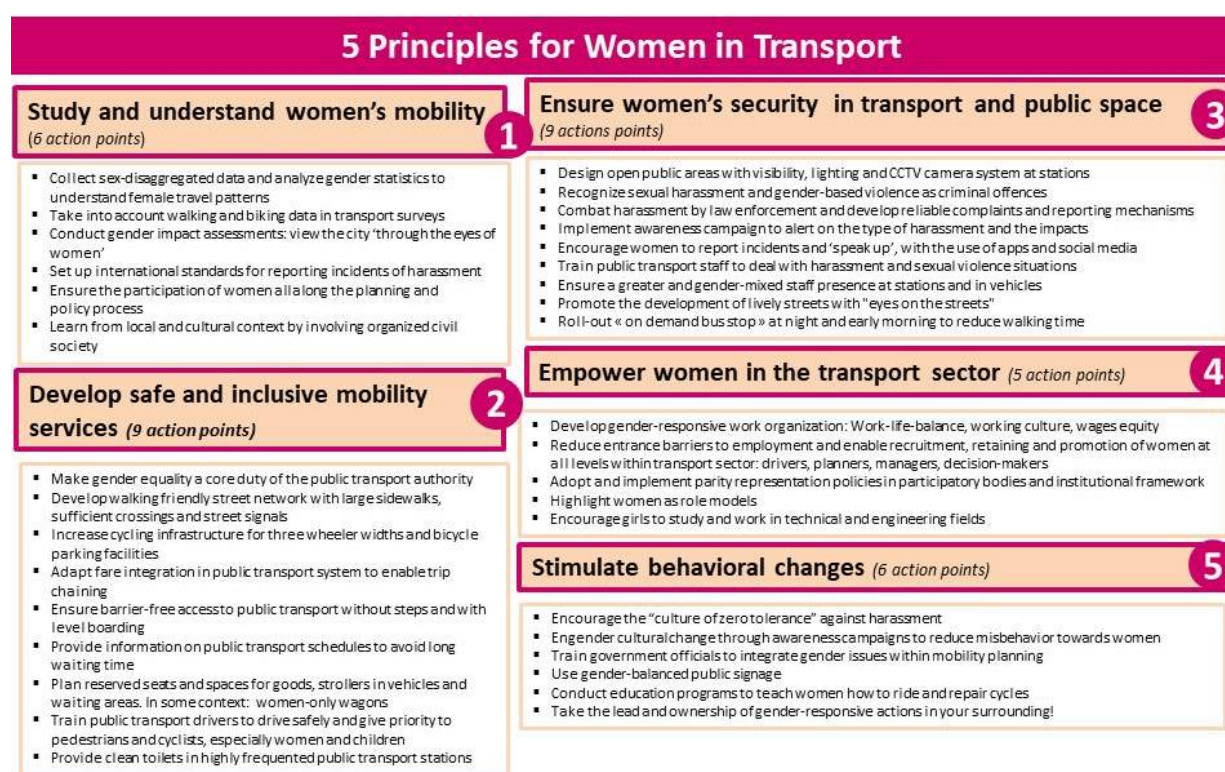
5 Principles for Women in Transport

Study and understand women's mobility
(6 action points)

1

- Collect sex-disaggregated data and analyze gender statistics to understand female travel patterns
- Take into account walking and biking data in transport surveys
- Conduct gender impact assessments: view the city 'through the eyes of women'
- Set up international standards for reporting incidents of harassment
- Ensure the participation of women all along the planning and policy process
- Learn from local and cultural context by involving organized civil society

Develop safe and inclusive mobility services (9 action points)

2

- Make gender equality a core duty of the public transport authority
- Develop walking friendly street network with large sidewalks, sufficient crossings and street signals
- Increase cycling infrastructure for three wheeler widths and bicycle parking facilities
- Adapt fare integration in public transport system to enable trip chaining
- Ensure barrier-free access to public transport without steps and with level boarding
- Provide information on public transport schedules to avoid long waiting time
- Plan reserved seats and spaces for goods, strollers in vehicles and waiting areas. In some context: women-only wagons
- Train public transport drivers to drive safely and give priority to pedestrians and cyclists, especially women and children
- Provide clean toilets in highly frequented public transport stations

Ensure women's security in transport and public space
(9 actions points)

3

- Design open public areas with visibility, lighting and CCTV camera system at stations
- Recognize sexual harassment and gender-based violence as criminal offences
- Combat harassment by law enforcement and develop reliable complaints and reporting mechanisms
- Implement awareness campaign to alert on the type of harassment and the impacts
- Encourage women to report incidents and 'speak up', with the use of apps and social media
- Train public transport staff to deal with harassment and sexual violence situations
- Ensure a greater and gender-mixed staff presence at stations and in vehicles
- Promote the development of lively streets with "eyes on the streets"
- Roll-out « on demand bus stop » at night and early morning to reduce walking time

Empower women in the transport sector (5 action points)

4

- Develop gender-responsive work organization: Work-life-balance, working culture, wages equity
- Reduce entrance barriers to employment and enable recruitment, retaining and promotion of women at all levels within transport sector: drivers, planners, managers, decision-makers
- Adopt and implement parity representation policies in participatory bodies and institutional framework
- Highlight women as role models
- Encourage girls to study and work in technical and engineering fields

Stimulate behavioral changes (6 action points)

5

- Encourage the "culture of zero tolerance" against harassment
- Engender cultural change through awareness campaigns to reduce misbehavior towards women
- Train government officials to integrate gender issues within mobility planning
- Use gender-balanced public signage
- Conduct education programs to teach women how to ride and repair cycles
- Take the lead and ownership of gender-responsive actions in your surrounding!